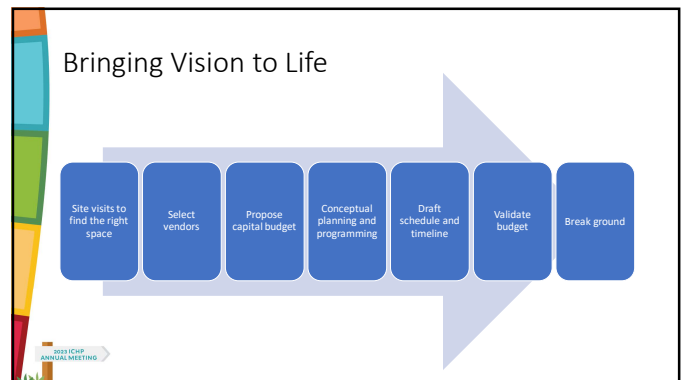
Bringing Vision to Life

Site visits to find the right space

Select vendors

Propose capital budget

Conceptual planning and programming

Draft schedule and timeline

Validate budget

Break ground

2023 ICHP ANNUAL MEETING